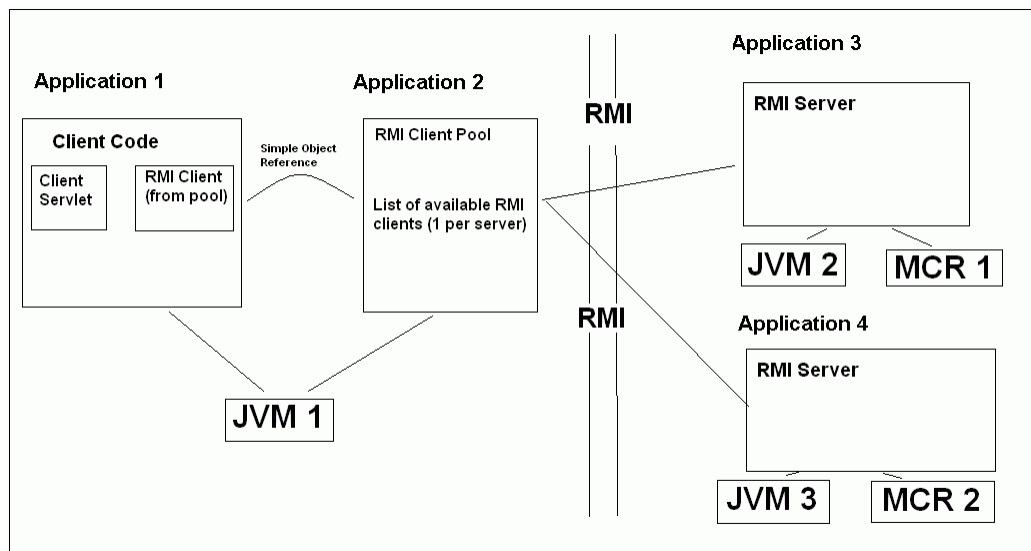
Application 1

Client Code

Client Servlet

RMI Client (from pool)

Simple Object Reference

Application 2

RMI Client Pool

List of available RMI clients (1 per server)

JVM 1

RMI

RMI

Application 3

RMI Server

JVM 2

MCR 1

Application 4

RMI Server

JVM 3

MCR 2